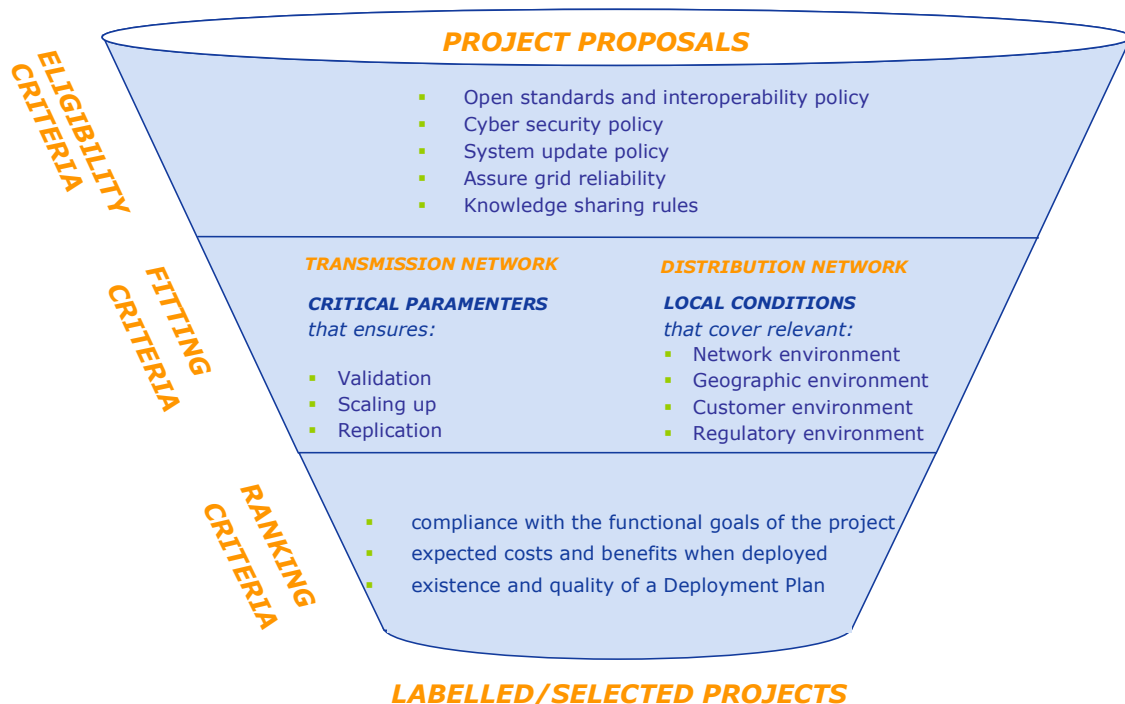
PROJECT PROPOSALS

ELIGIBILITY CRITERIA

- Open standards and interoperability policy
- Cyber security policy
- System update policy
- Assure grid reliability
- Knowledge sharing rules

FITTING CRITERIA

TRANSMISSION NETWORK

CRITICAL PARAMENTERS
that ensures:

- Validation
- Scaling up
- Replication

DISTRIBUTION NETWORK

LOCAL CONDITIONS
that cover relevant:
- Network environment
- Geographic environment
- Customer environment
- Regulatory environment

RANKING CRITERIA

- compliance with the functional goals of the project
- expected costs and benefits when deployed
- existence and quality of a Deployment Plan

LABELLED/SELECTED PROJECTS